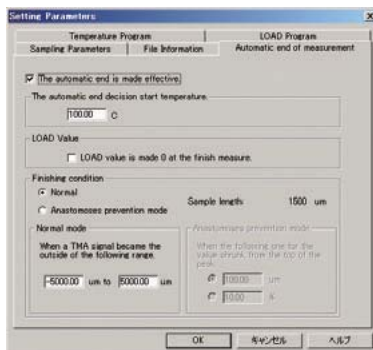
Setting Parameters

Temperature Program
LOAD Program
Sampling Parameters
File Information
Automatic end of measurement

The automatic end is made effective.

The automatic end decision start temperature.

100.00 C

LOAD Value

LOAD value is made 0 at the finish measure.

Finishing condition

Normal

Anastomoses prevention mode

Sample length 1500 um

Normal mode

When a TMA signal became the outside of the following range.

-5000.00 um to 5000.00 um

Anastomoses prevention mode

When the following one for the value shrunk from the top of the peak.

100.00 um

10.00 %

OK
キャンセル
ヘルプ